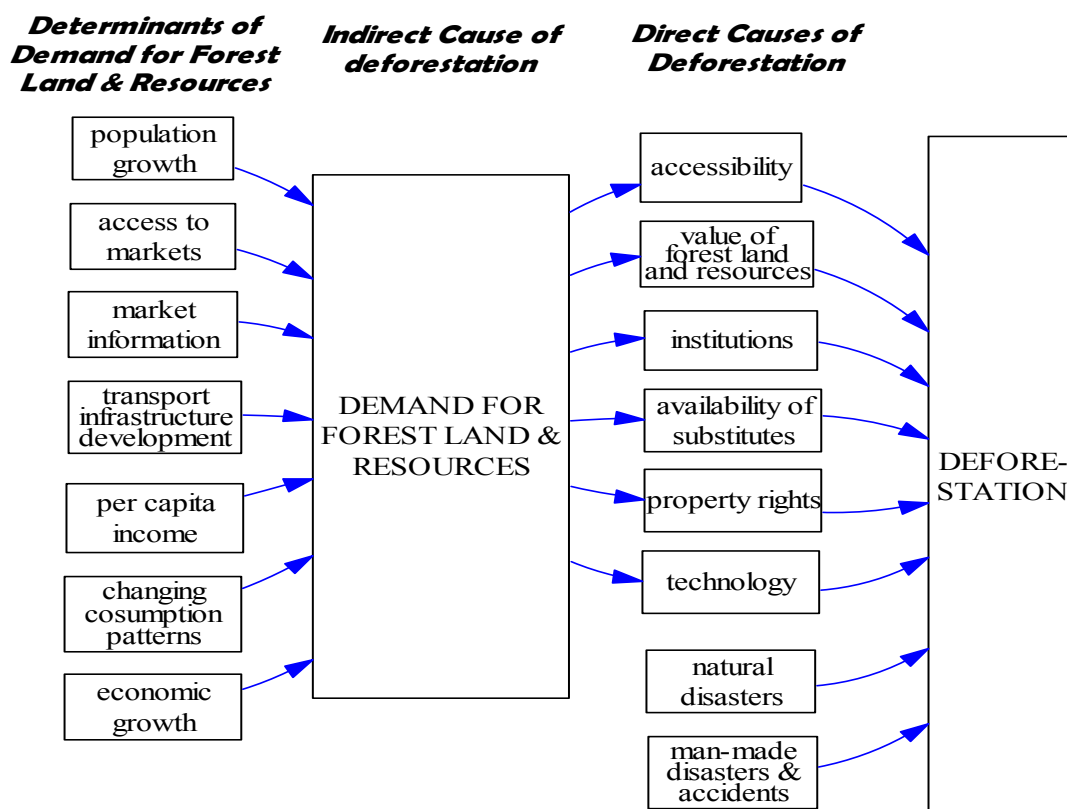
Determinants of Demand for Forest Land & Resources

Indirect Cause of deforestation

Direct Causes of Deforestation

population growth

access to markets

market information

transport infrastructure development

per capita income

changing cosumption patterns

economic growth

DEMAND FOR FOREST LAND & RESOURCES

accessibility

value of forest land and resources

institutions

availability of substitutes

property rights

technology

natural disasters

man-made disasters & accidents

DEFORE-STATION